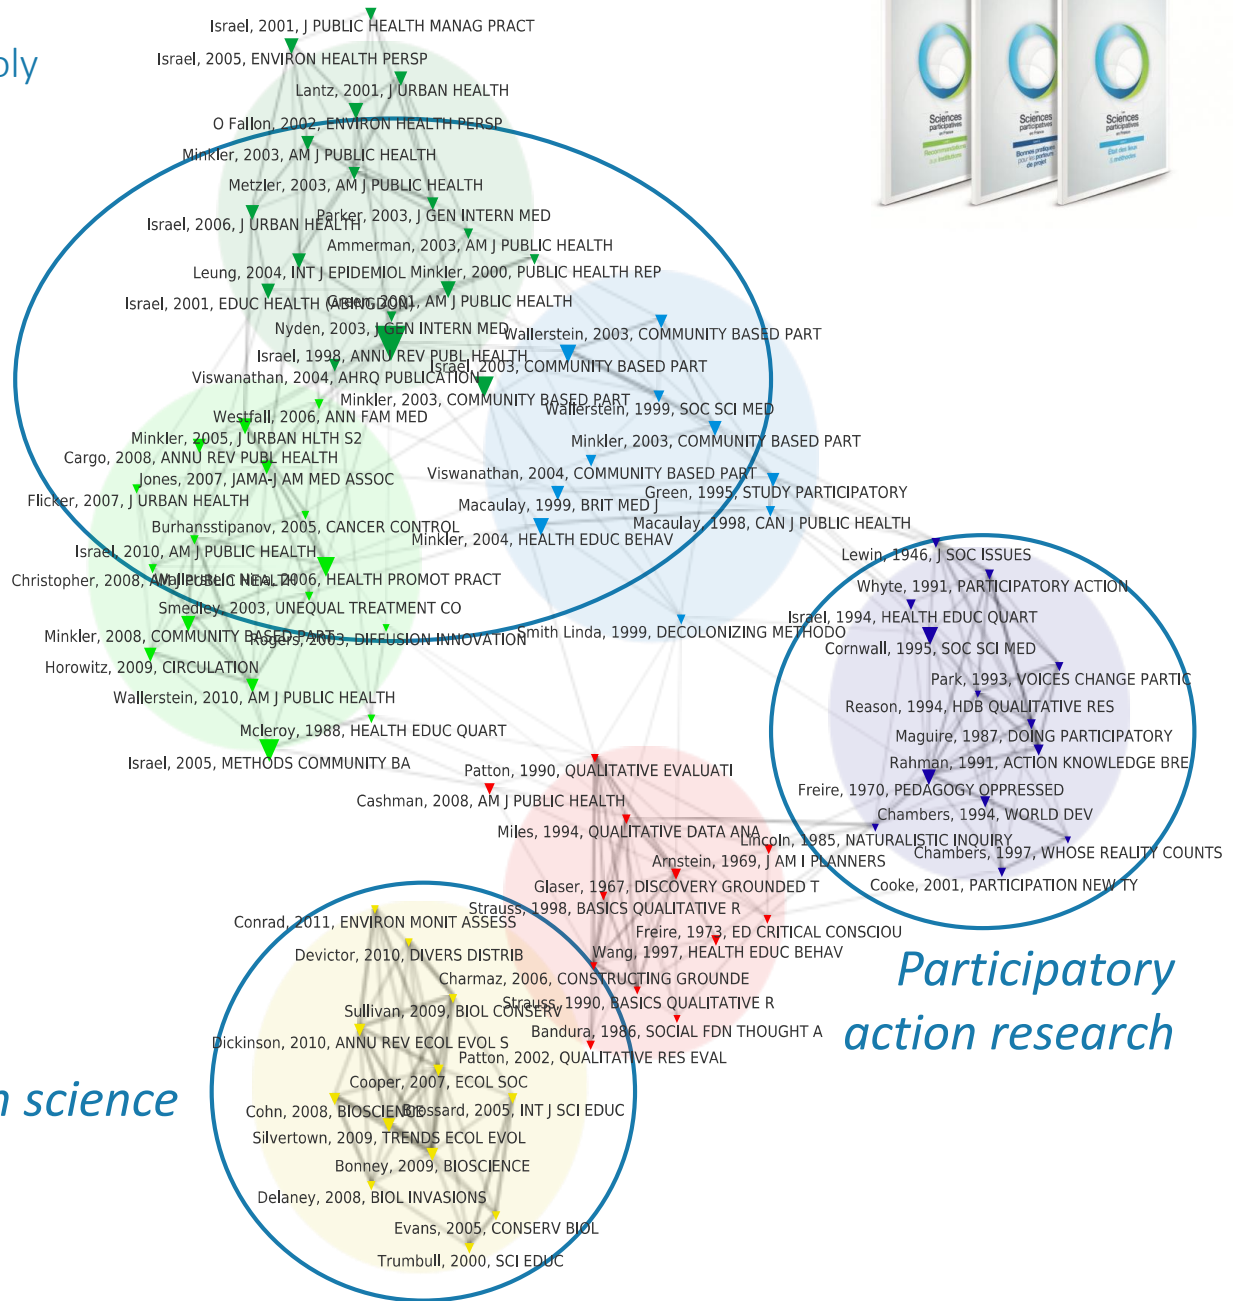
ply

Israel, 2001, J PUBLIC HEALTH MANAG PRACT
Israel, 2005, ENVIRON HEALTH PERSP
Lantz, 2001, J URBAN HEALTH
O Fallon, 2002, ENVIRON HEALTH PERSP
Minkler, 2003, AM J PUBLIC HEALTH
Metzler, 2003, AM J PUBLIC HEALTH
Israel, 2006, J URBAN HEALTH
Parker, 2003, J GEN INTERN MED
Ammerman, 2003, AM J PUBLIC HEALTH
Leung, 2004, INT J EPIDEMIOL
Minkler, 2000, PUBLIC HEALTH REP
Israel, 2001, EDUC HEALTH (ABINGDON)
Green, 2001, AM J PUBLIC HEALTH
Nyden, 2003, J GEN INTERN MED
Wallerstein, 2003, COMMUNITY BASED PART
Israel, 1998, ANNU REV PUBL HEALTH
Israel, 2003, COMMUNITY BASED PART
Viswanathan, 2004, AHRQ PUBLICATION
Minkler, 2003, COMMUNITY BASED PART
Wallerstein, 1999, SOC SCI MED
Westfall, 2006, ANN FAM MED
Minkler, 2005, J URBAN HLTH S2
Minkler, 2003, COMMUNITY BASED PART
Cargo, 2008, ANNU REV PUBL HEALTH
Jones, 2007, JAMA-J AM MED ASSOC
Viswanathan, 2004, COMMUNITY BASED PART
Flicker, 2007, J URBAN HEALTH
Green, 1995, STUDY PARTICIPATORY
Macaulay, 1999, BRIT MED J
Macaulay, 1998, CAN J PUBLIC HEALTH
Burhansstipanov, 2005, CANCER CONTROL
Minkler, 2004, HEALTH EDUC BEHAV
Israel, 2010, AM J PUBLIC HEALTH
Lewin, 1946, J SOC ISSUES
Christopher, 2008, AM J PUBLIC HEALTH
Wallerstein, 2006, HEALTH PROMOT PRACT
Whyte, 1991, PARTICIPATORY ACTION
Smedley, 2003, UNEQUAL TREATMENT CO
Israel, 1994, HEALTH EDUC QUART
Minkler, 2008, COMMUNITY BASED PART
Rogers, 2003, DIFFUSION INNOVATION
Smith Linda, 1999, DECOLONIZING METHODO
Cornwall, 1995, SOC SCI MED
Horowitz, 2009, CIRCULATION
Park, 1993, VOICES CHANGE PARTIC
Wallerstein, 2010, AM J PUBLIC HEALTH
Reason, 1994, HDB QUALITATIVE RES
Mcleroy, 1988, HEALTH EDUC QUART
Maguire, 1987, DOING PARTICIPATORY
Israel, 2005, METHODS COMMUNITY BA
Rahman, 1991, ACTION KNOWLEDGE BRE
Patton, 1990, QUALITATIVE EVALUATI
Freire, 1970, PEDAGOGY OPPRESSED
Cashman, 2008, AM J PUBLIC HEALTH
Chambers, 1994, WORLD DEV
Miles, 1994, QUALITATIVE DATA ANA
Lincoln, 1985, NATURALISTIC INQUIRY
Chambers, 1997, WHOSE REALITY COUNTS
Arnstein, 1969, J AM I PLANNERS
Cooke, 2001, PARTICIPATION NEW TY
Glaser, 1967, DISCOVERY GROUNDED T
Strauss, 1998, BASICS QUALITATIVE R
Conrad, 2011, ENVIRON MONIT ASSESS
Freire, 1973, ED CRITICAL CONSCIOU
Wang, 1997, HEALTH EDUC BEHAV
Devictor, 2010, DIVERS DISTRIB
Charmaz, 2006, CONSTRUCTING GROUNDE
Participatory action research
Strauss, 1990, BASICS QUALITATIVE R
Sullivan, 2009, BIOL CONSERV
Bandura, 1986, SOCIAL FDN THOUGHT A
Dickinson, 2010, ANNU REV ECOL EVOL S
Patton, 2002, QUALITATIVE RES EVAL
Cooper, 2007, ECOL SOC
n science
Cohn, 2008, BIOSCIENCE
Brossard, 2005, INT J SCI EDUC
Silvertown, 2009, TRENDS ECOL EVOL
Bonney, 2009, BIOSCIENCE
Delaney, 2008, BIOL INVASIONS
Evans, 2005, CONSERV BIOL
Trumbull, 2000, SCI EDUC

Sciences participatives
Sciences participatives
Sciences participatives